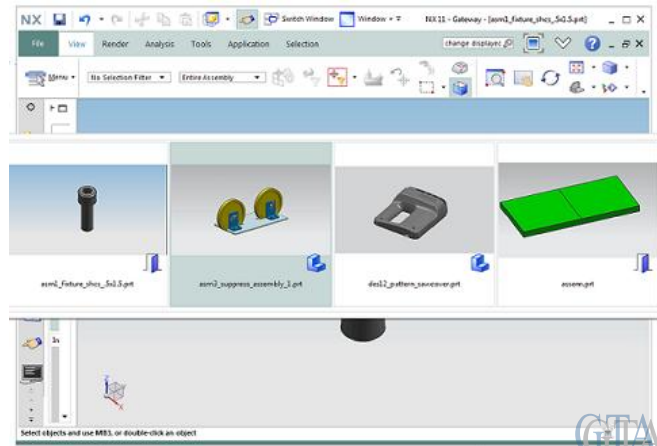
NX Switch Window Window NX 11 - Gateway - [asm1_fixture_shcs_5x1.5.prt]

File View Render Analysis Tools Application Selection change displayed

Menu No Selection Filter Entire Assembly

asm1_fixture_shcs_5x1.5.prt

asm3_suppress_assembly_1.prt

des12_pattern_saveover.prt

assem.prt

In

Select objects and use MB3, or double-click an object

GTA